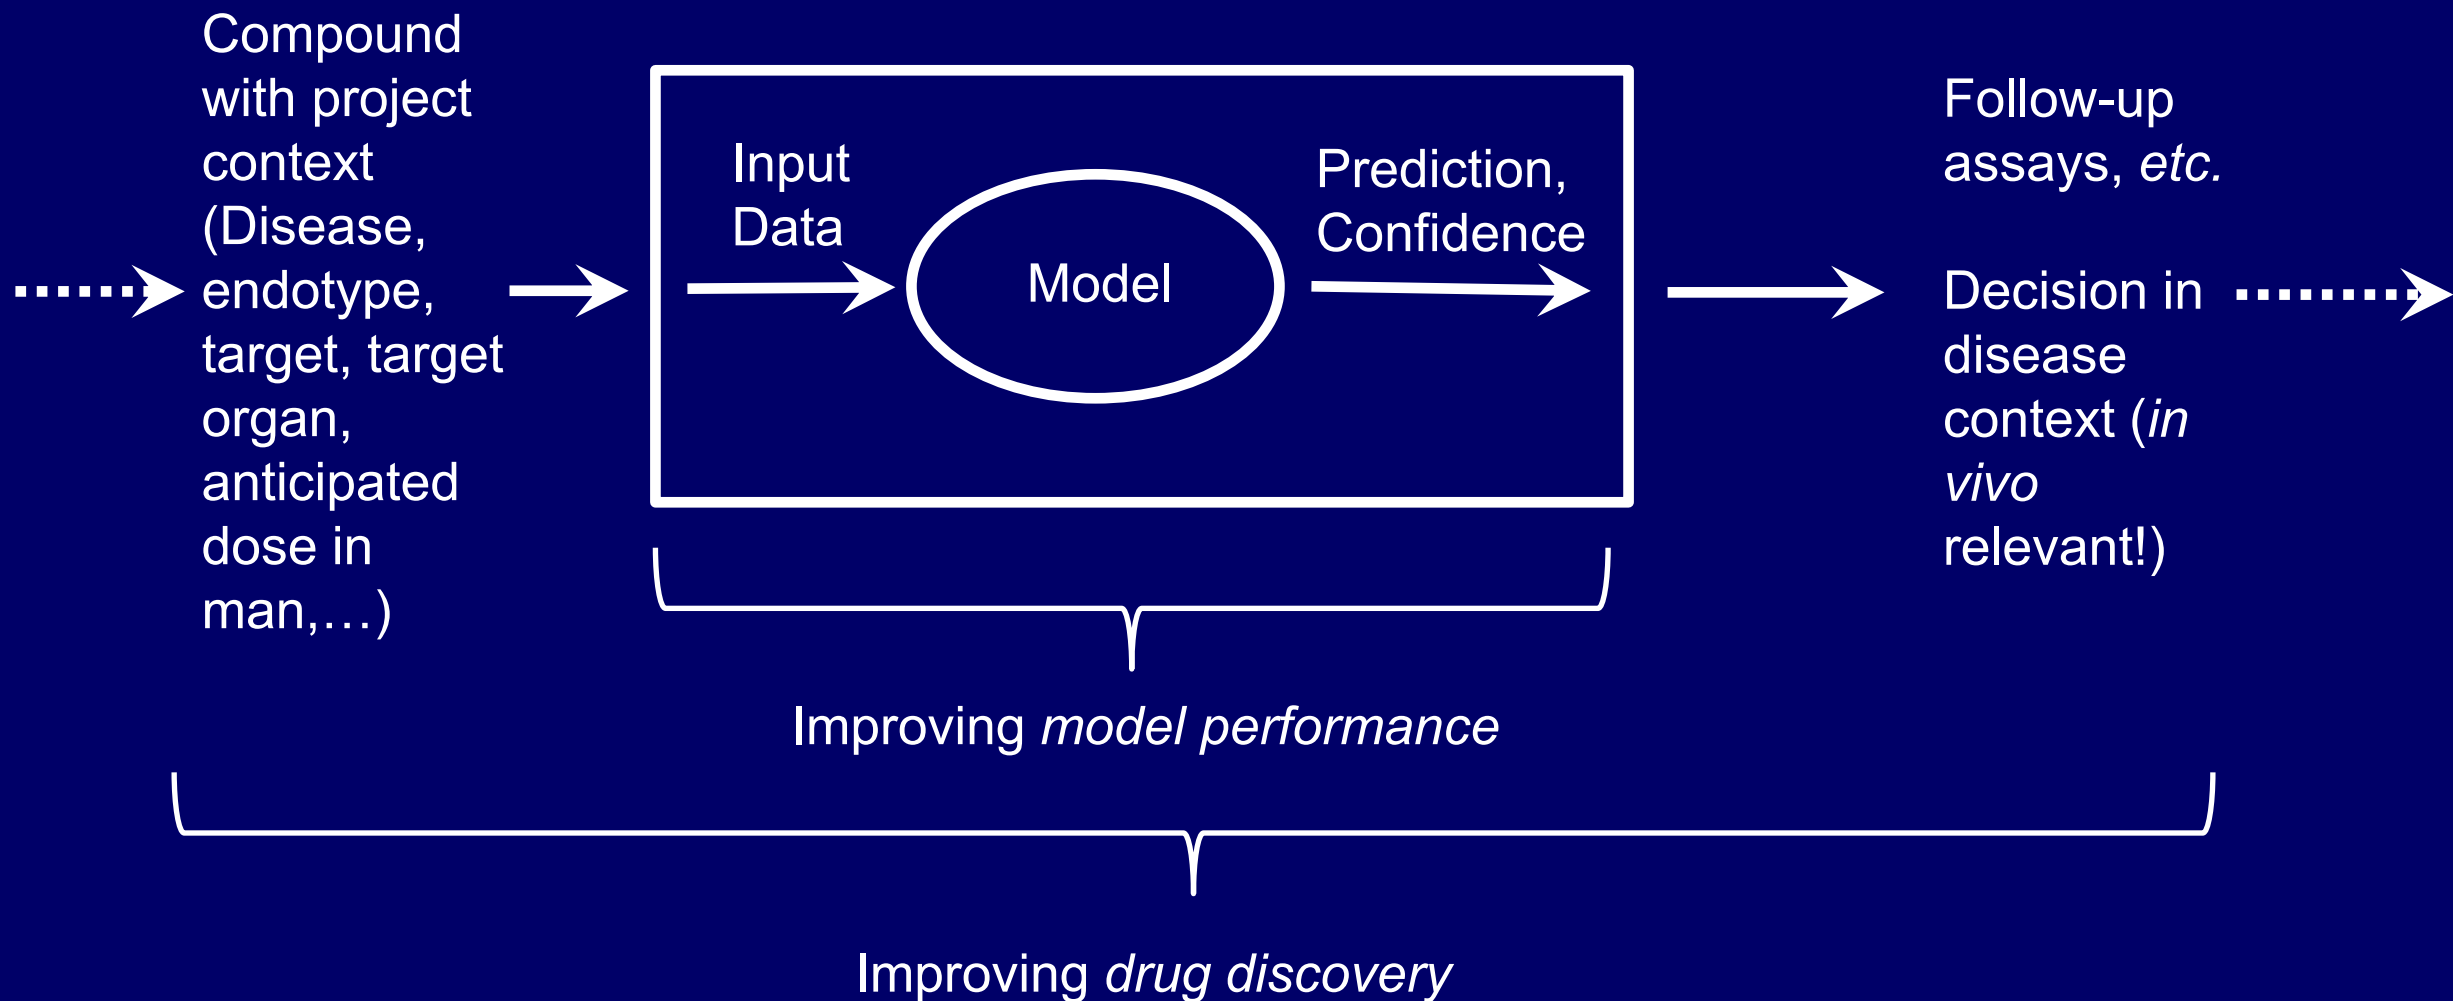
Compound with project context (Disease, endotype, target, target organ, anticipated dose in man,…)

Input Data

Model

Prediction, Confidence

Follow-up assays, etc.

Decision in disease context (in vivo relevant!)

Improving model performance

Improving drug discovery